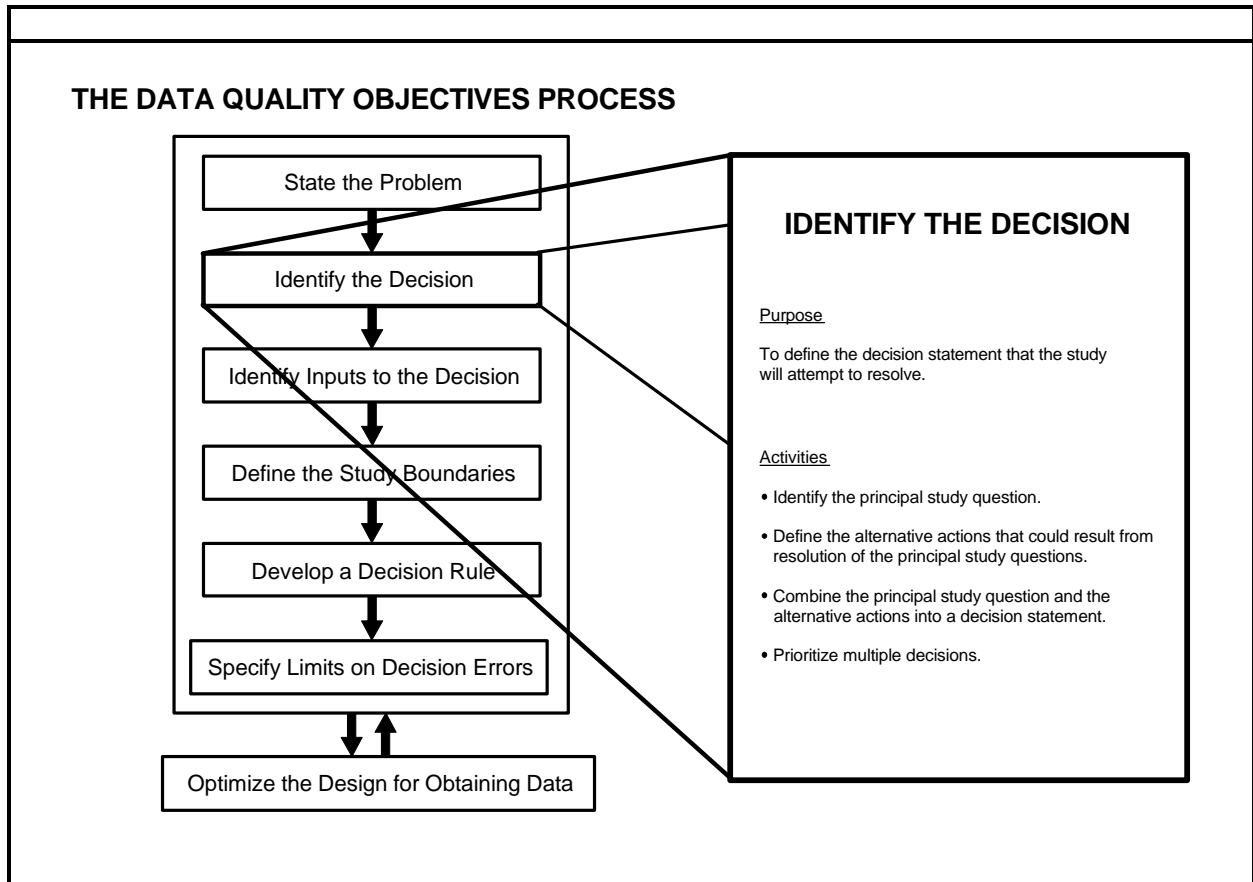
THE DATA QUALITY OBJECTIVES PROCESS

State the Problem

Identify the Decision

Identify Inputs to the Decision

Define the Study Boundaries

Develop a Decision Rule

Specify Limits on Decision Errors

Optimize the Design for Obtaining Data

IDENTIFY THE DECISION

Purpose

To define the decision statement that the study will attempt to resolve.

Activities

• Identify the principal study question.

• Define the alternative actions that could result from resolution of the principal study questions.

• Combine the principal study question and the alternative actions into a decision statement.

• Prioritize multiple decisions.